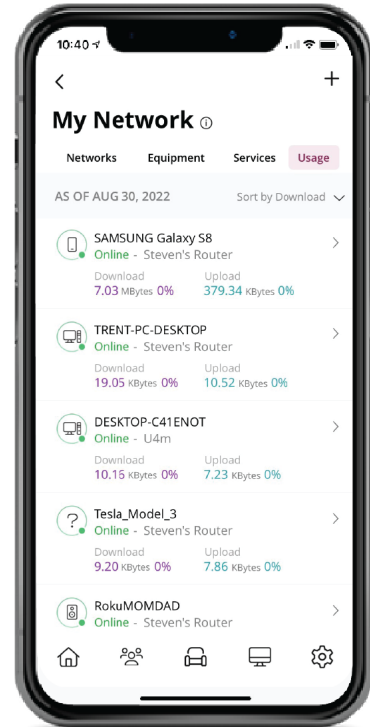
10:40

My Network

Networks Equipment Services Usage

AS OF AUG 30, 2022 Sort by Download

SAMSUNG Galaxy S8
Online - Steven's Router
Download
7.03 MBytes 0%
Upload
379.34 KBytes 0%

TRENT-PC-DESKTOP
Online - Steven's Router
Download
19.05 KBytes 0%
Upload
10.52 KBytes 0%

DESKTOP-C41ENOT
Online - U4m
Download
10.15 KBytes 0%
Upload
7.23 KBytes 0%

Tesla_Model_3
Online - Steven's Router
Download
9.20 KBytes 0%
Upload
7.86 KBytes 0%

RokuMOMDAD
Online - Steven's Router